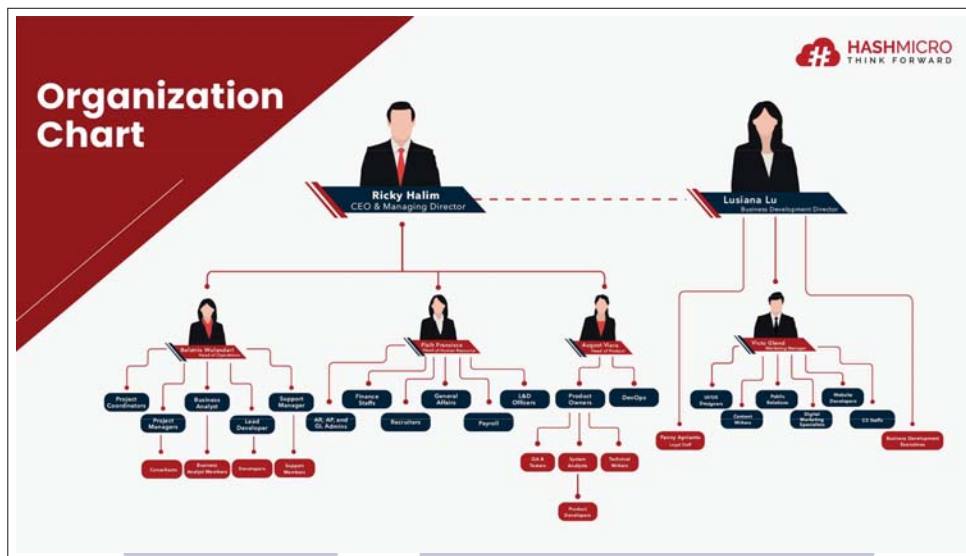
Organization Chart

HASHMICRO
THINK FORWARD

Ricky Halim
CEO & Managing Director

Lusiana Lu
Business Development Director

Belinda Wulandari
Head of Operations

Project Coordinators

Project Managers

Business Analyst

Lead Developer

Support Manager

Consultants

Business Analyst Members

Developers

Support Members

Pauli Francisca
Head of Human Resource

AR, AP, and GL Admins

Finance Staffs

Recruiters

General Affairs

Payroll

L&D Officers

August Viera
Head of Product

Product Owners

DevOps

QA & Testers

System Analysts

Technical Writers

Product Developers

Victo Glend
Marketing Manager

UI/UX Designers

Content Writers

Public Relations

Digital Marketing Specialists

Website Developers

CS Staffs

Fanny Agrianto
Legal Staff

Business Development Executives